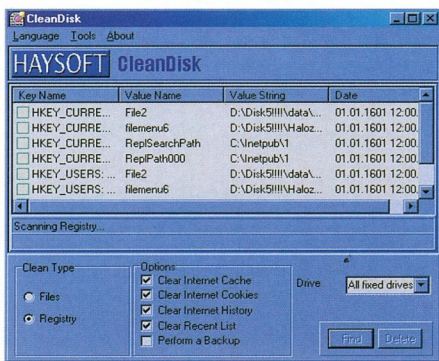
CleanDisk

Language Tools About

HAYSOFT CleanDisk

| Key Name | Value Name | Value String | Date |
|---|---|---|---|
| HKEY_CURRE... | File2 | D:\Disk5!!!!\data\... | 01.01.1601 12:00. |
| HKEY_CURRE... | filemenu6 | D:\Disk5!!!!\Haloz... | 01.01.1601 12:00. |
| HKEY_CURRE... | ReplSearchPath | C:\Inetpub\1 | 01.01.1601 12:00. |
| HKEY_CURRE... | ReplPath000 | C:\Inetpub\1 | 01.01.1601 12:00. |
| HKEY_USERS: ... | File2 | D:\Disk5!!!!\data\... | 01.01.1601 12:00. |
| HKEY_USERS: ... | filemenu6 | D:\Disk5!!!!\Haloz... | 01.01.1601 12:00. |

Scanning Registry...

Clean Type
Files
Registry

Options
Clear Internet Cache
Clear Internet Cookies
Clear Internet History
Clear Recent List
Perform a Backup

Drive
All fixed drives

Find
Delete